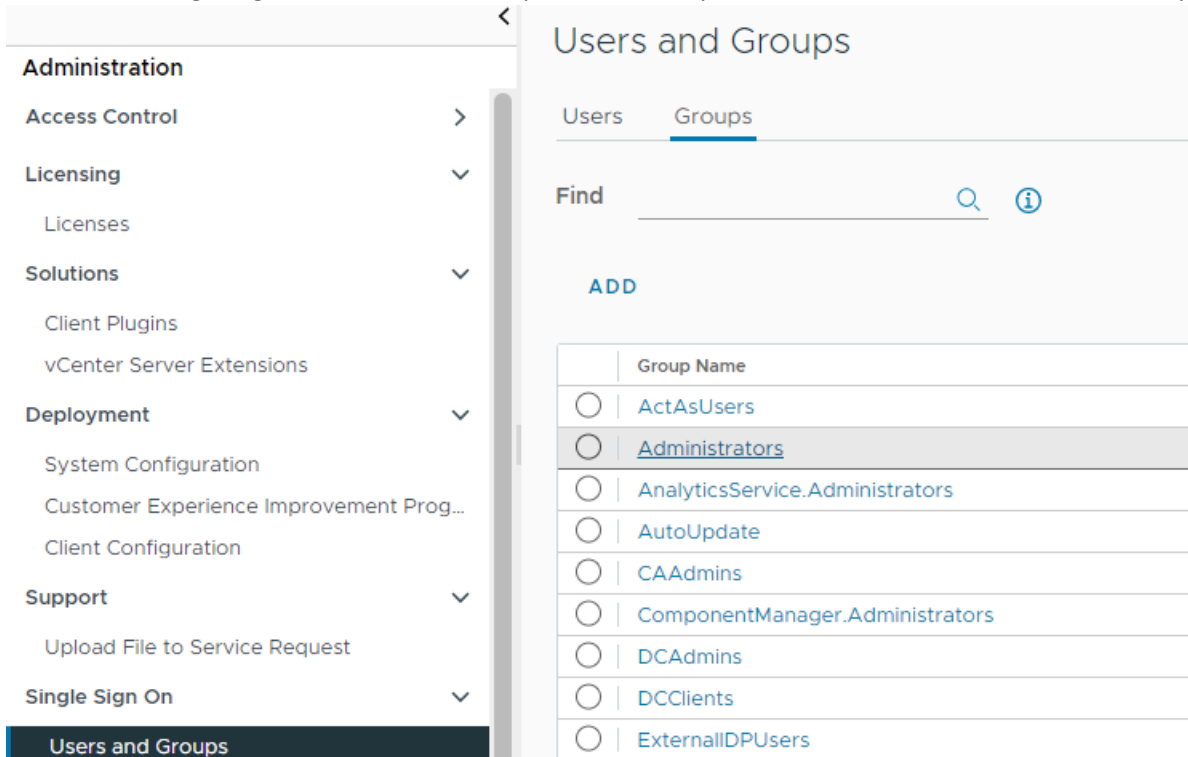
Administration

Access Control

Licensing

Licenses

Solutions

Client Plugins

vCenter Server Extensions

Deployment

System Configuration

Customer Experience Improvement Prog...

Client Configuration

Support

Upload File to Service Request

Single Sign On

Users and Groups

Users and Groups

Users Groups

Find

ADD

| Group Name |
|---|
| ActAsUsers |
| Administrators |
| AnalyticsService.Administrators |
| AutoUpdate |
| CAAdmins |
| ComponentManager.Administrators |
| DCAdmins |
| DCClients |
| ExternalIDPUsers |